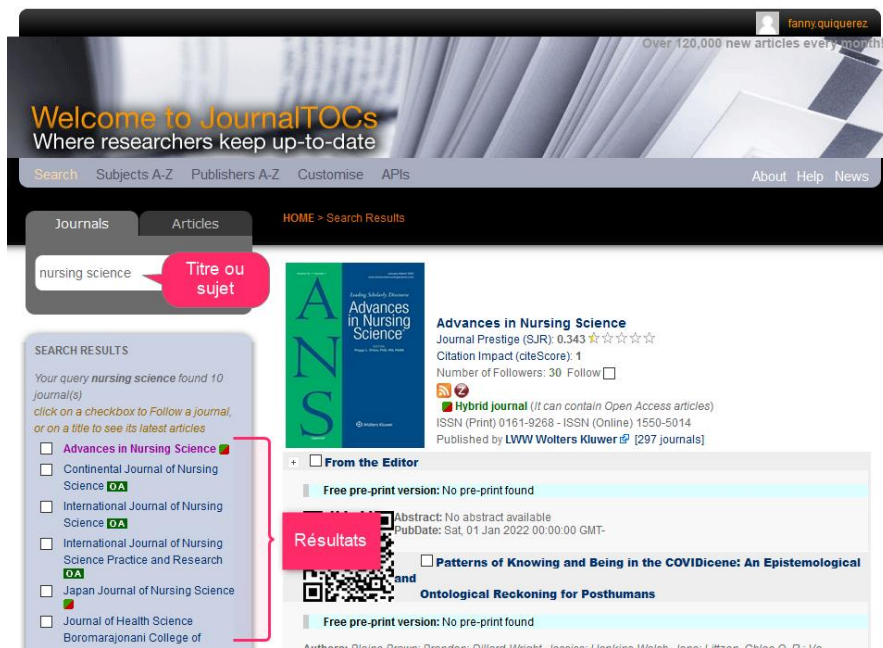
fanny.quiquerez

Over 120,000 new articles every month!

Welcome to JournalTOCs
Where researchers keep up-to-date

Search Subjects A-Z Publishers A-Z Customise APIs About Help News

Journals Articles

nursing science

Titre ou sujet

HOME > Search Results

SEARCH RESULTS

Your query nursing science found 10 journal(s)
click on a checkbox to Follow a journal, or on a title to see its latest articles

Advances in Nursing Science
Continental Journal of Nursing Science OA
International Journal of Nursing Science OA
International Journal of Nursing Science Practice and Research OA
Japan Journal of Nursing Science
Journal of Health Science Boromarajonani College of

Résultats

Leading Scholarly Discourse
Advances in Nursing Science
ANS
Wolters Kluwer

Advances in Nursing Science
Journal Prestige (SJR): 0.343
Citation Impact (citeScore): 1
Number of Followers: 30 Follow
Hybrid journal (It can contain Open Access articles)
ISSN (Print) 0161-9268 - ISSN (Online) 1550-5014
Published by LWW Wolters Kluwer [297 journals]

+ From the Editor

Free pre-print version: No pre-print found

Abstract: No abstract available
PubDate: Sat, 01 Jan 2022 00:00:00 GMT-

Patterns of Knowing and Being in the COVIDicene: An Epistemological and Ontological Reckoning for Posthumans

Free pre-print version: No pre-print found

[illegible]